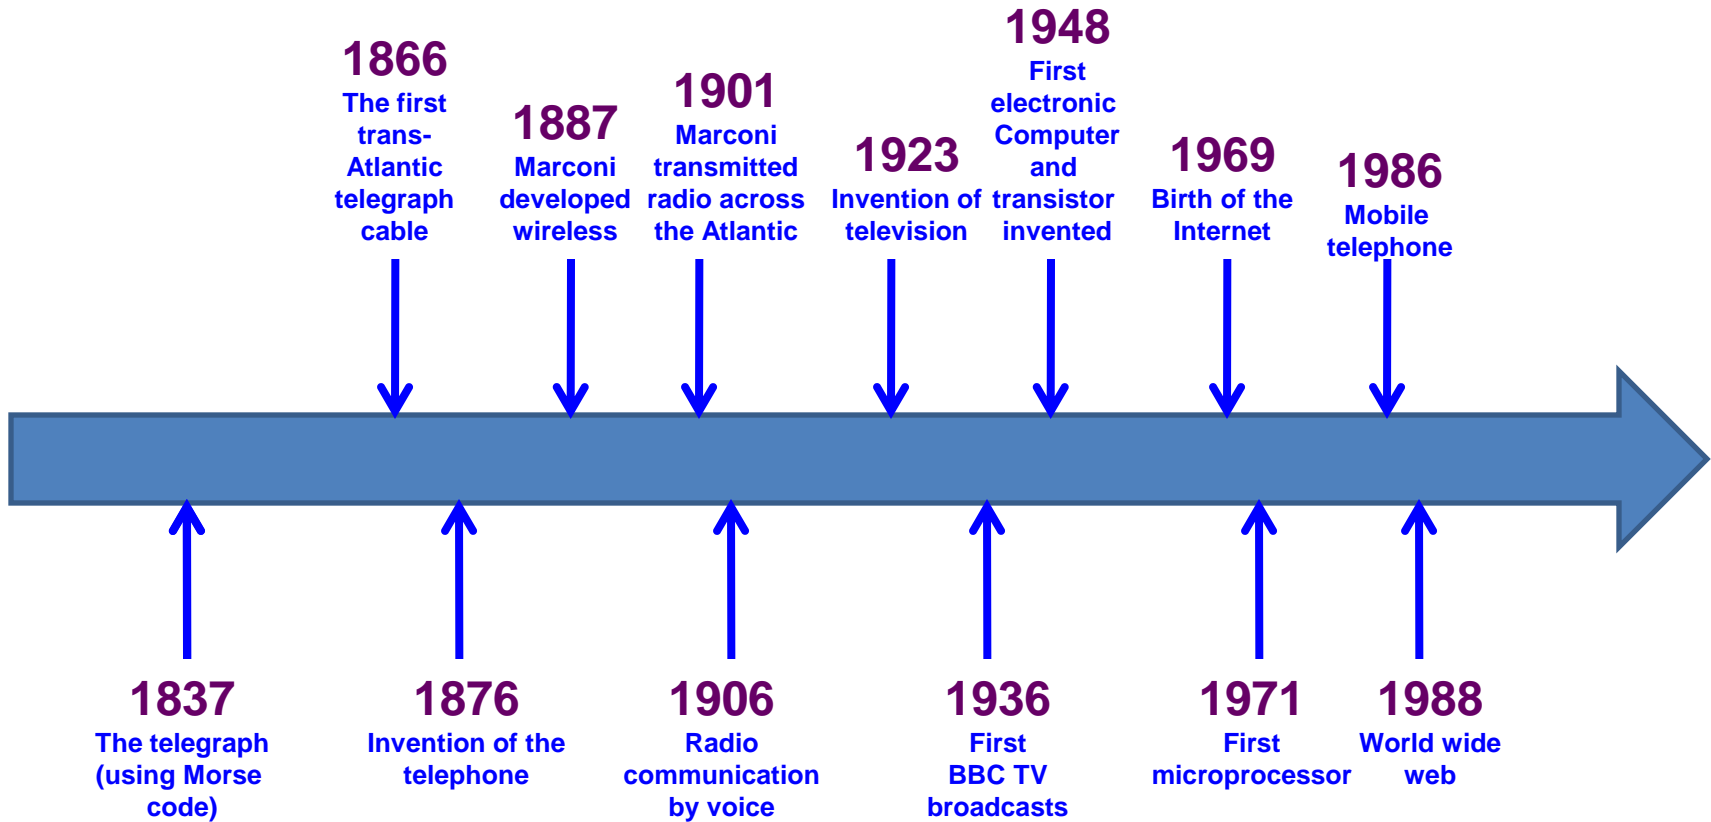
1866
The first trans-Atlantic telegraph cable

1887
Marconi developed wireless

1901
Marconi transmitted radio across the Atlantic

1923
Invention of television

1948
First electronic Computer and transistor invented

1969
Birth of the Internet

1986
Mobile telephone

1837
The telegraph (using Morse code)

1876
Invention of the telephone

1906
Radio communication by voice

1936
First BBC TV broadcasts

1971
First microprocessor

1988
World wide web